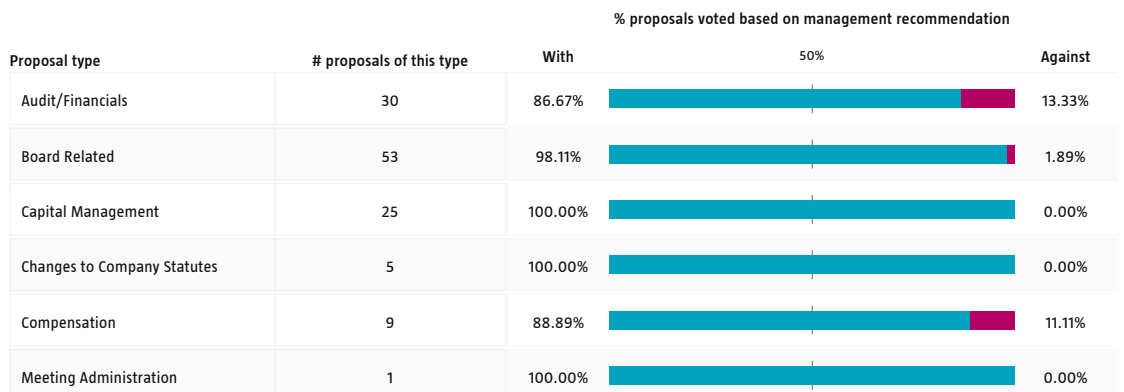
% proposals voted based on management recommendation

| Proposal type | # proposals of this type | With | 50% | Against |
|---|---|---|---|---|
| Audit/Financials | 30 | 86.67% | | 13.33% |
| Board Related | 53 | 98.11% | | 1.89% |
| Capital Management | 25 | 100.00% | | 0.00% |
| Changes to Company Statutes | 5 | 100.00% | | 0.00% |
| Compensation | 9 | 88.89% | | 11.11% |
| Meeting Administration | 1 | 100.00% | | 0.00% |